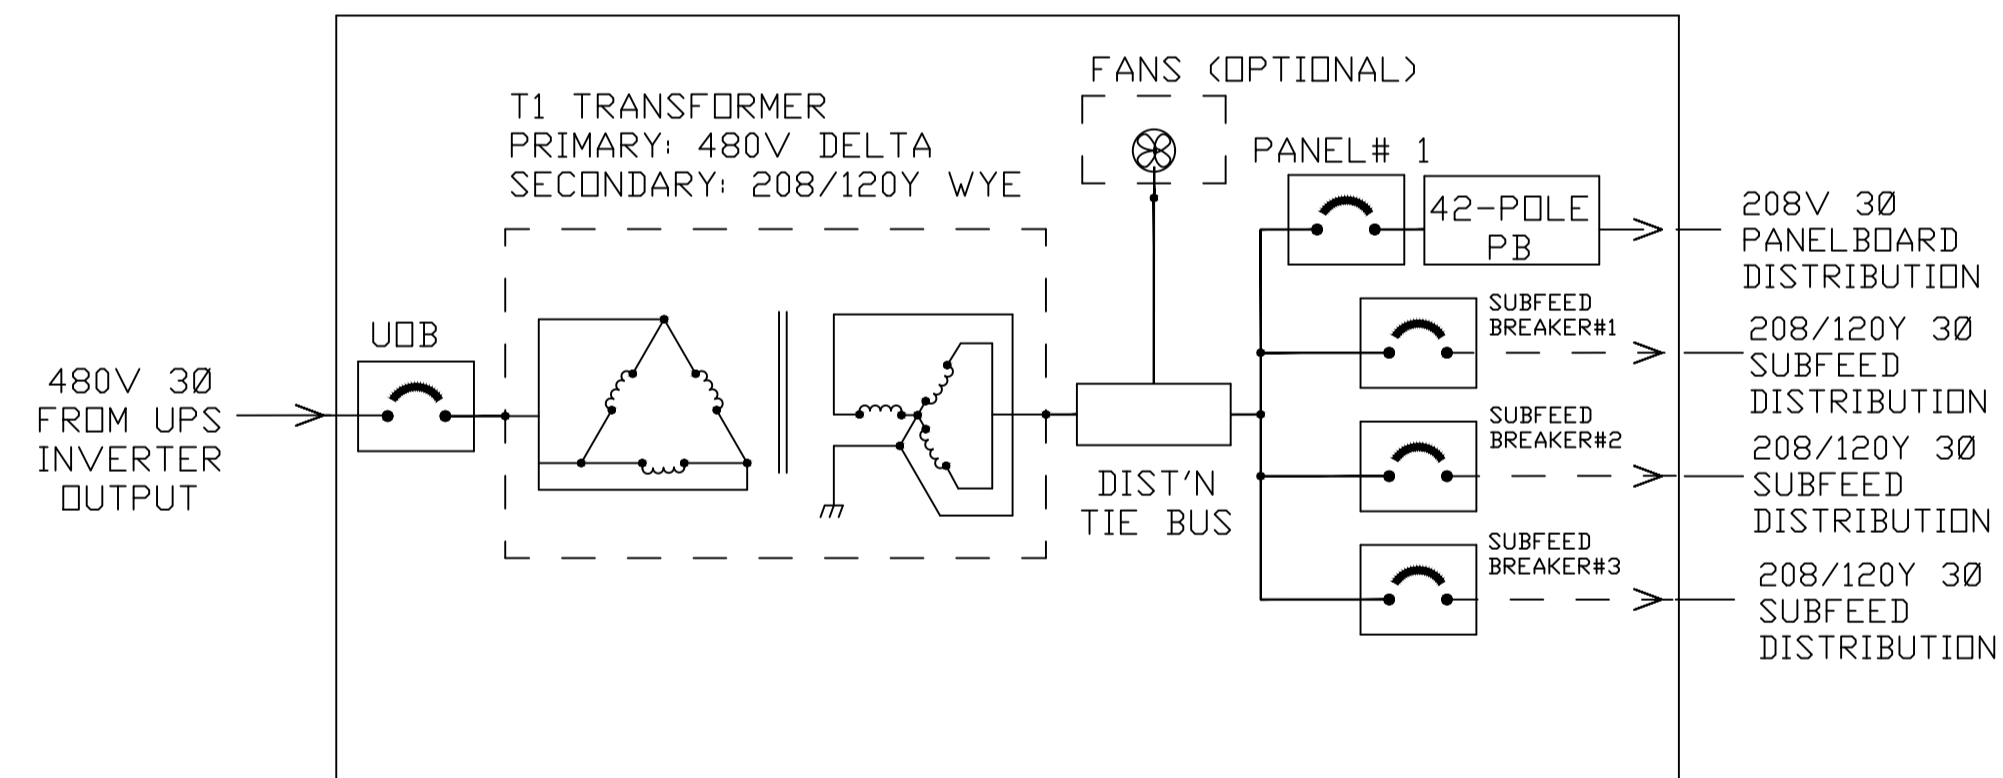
FANS (OPTIONAL)

T1 TRANSFORMER
PRIMARY: 480V DELTA
SECONDARY: 208/120Y WYE

PANEL# 1

42-POLE PB

208V 3Ø PANELBOARD DISTRIBUTION

UOB

480V 3Ø FROM UPS INVERTER OUTPUT

SUBFEED BREAKER#1

208/120Y 3Ø SUBFEED DISTRIBUTION

SUBFEED BREAKER#2

208/120Y 3Ø SUBFEED DISTRIBUTION

DIST'N TIE BUS

SUBFEED BREAKER#3

208/120Y 3Ø SUBFEED DISTRIBUTION